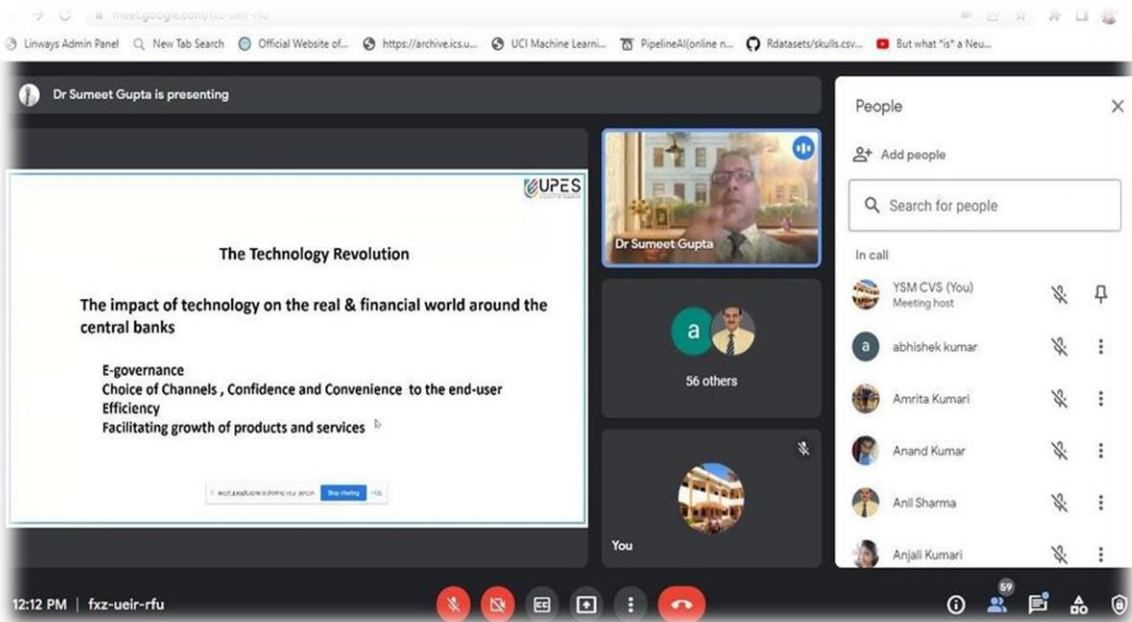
meet.google.com/fxz-ueir-rfu

Linways Admin Panel New Tab Search Official Website of... https://archive.ics.u... UCI Machine Learni... PipelineAI(online n... Rdatasets/skulls.csv... But what *is* a Neu...

Dr Sumeet Gupta is presenting

UPES

The Technology Revolution

The impact of technology on the real & financial world around the central banks

E-governance
Choice of Channels , Confidence and Convenience to the end-user
Efficiency
Facilitating growth of products and services

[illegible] Stop sharing Hide

Dr Sumeet Gupta

a

56 others

You

People

Add people

Search for people

In call

YSM CVS (You)
Meeting host

abhishek kumar

Amrita Kumari

Anand Kumar

Anil Sharma

Anjali Kumari

12:12 PM | fxz-ueir-rfu

59